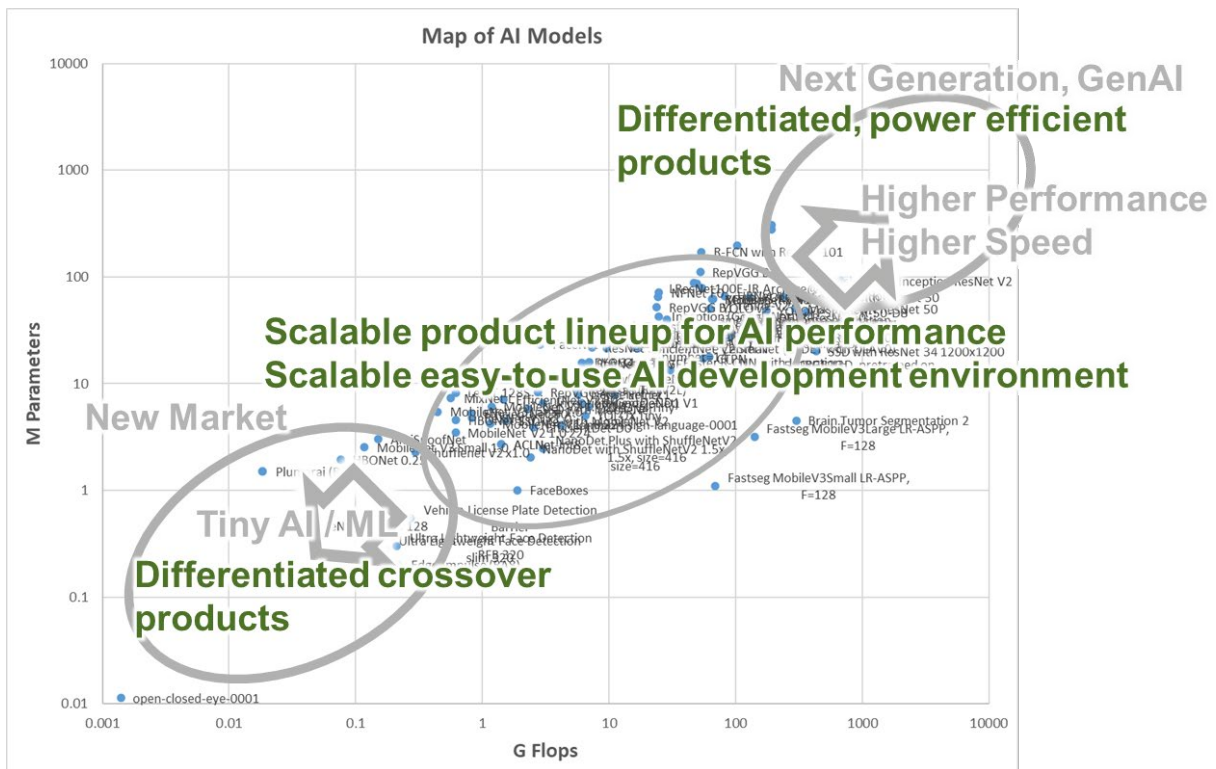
Map of AI Models

Next Generation, GenAI

Differentiated, power efficient products

Higher Performance
Higher Speed

Scalable product lineup for AI performance
Scalable easy-to-use AI development environment

New Market

Tiny AI / ML

Differentiated crossover products

10000
1000
100
10
1
0.1
0.01

M Parameters

0.001
0.01
0.1
1
10
100
1000
10000

G Flops

R-FCN with R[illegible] 101
RepVGG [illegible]
ResNet100E-IR ArcFace
Inception ResNet V2
ResNet 50
SSD with ResNet 34 1200x1200
MobileNet V1
MobileNet V2
NanoDet Plus with ShuffleNetV2 1.5x, size=416
NanoDet with ShuffleNetV2 1.5x, size=416
ShuffleNet V2x1.0
MobileNet V3 small
HBONet 0.25
Plumerai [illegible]
Brain Tumor Segmentation 2
Fastseg MobileV3Large LR-ASPP, F=128
Fastseg MobileV3Small LR-ASPP, F=128
FaceBoxes
Vehicle License Plate Detection
Barrier
Ultra Lightweight Face Detection slim 320
RFB 320
open-closed-eye-0001